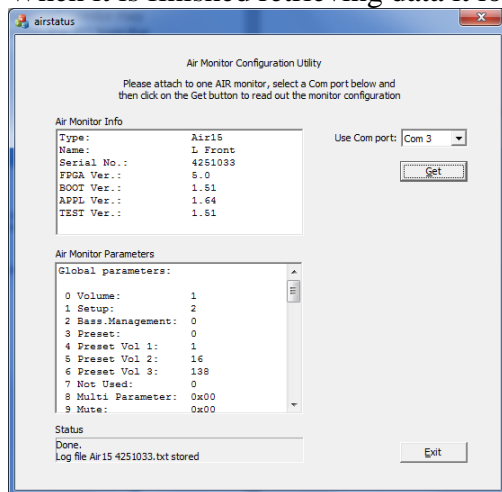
When it is finished retrieving data it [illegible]

airstatus

Air Monitor Configuration Utility

Please attach to one AIR monitor, select a Com port below and then click on the Get button to read out the monitor configuration

Air Monitor Info

| | |
|---|---|
| Type: | Air15 |
| Name: | L Front |
| Serial No.: | 4251033 |
| FPGA Ver.: | 5.0 |
| BOOT Ver.: | 1.51 |
| APPL Ver.: | 1.64 |
| TEST Ver.: | 1.51 |

Use Com port: Com 3

Get

Air Monitor Parameters

Global parameters:

| | |
|---|---|
| 0 Volume: | 1 |
| 1 Setup: | 2 |
| 2 Bass.Management: | 0 |
| 3 Preset: | 0 |
| 4 Preset Vol 1: | 1 |
| 5 Preset Vol 2: | 16 |
| 6 Preset Vol 3: | 138 |
| 7 Not Used: | 0 |
| 8 Multi Parameter: | 0x00 |
| 9 Mute: | 0x00 |

Status

Done.
Log file Air15 4251033.txt stored

Exit